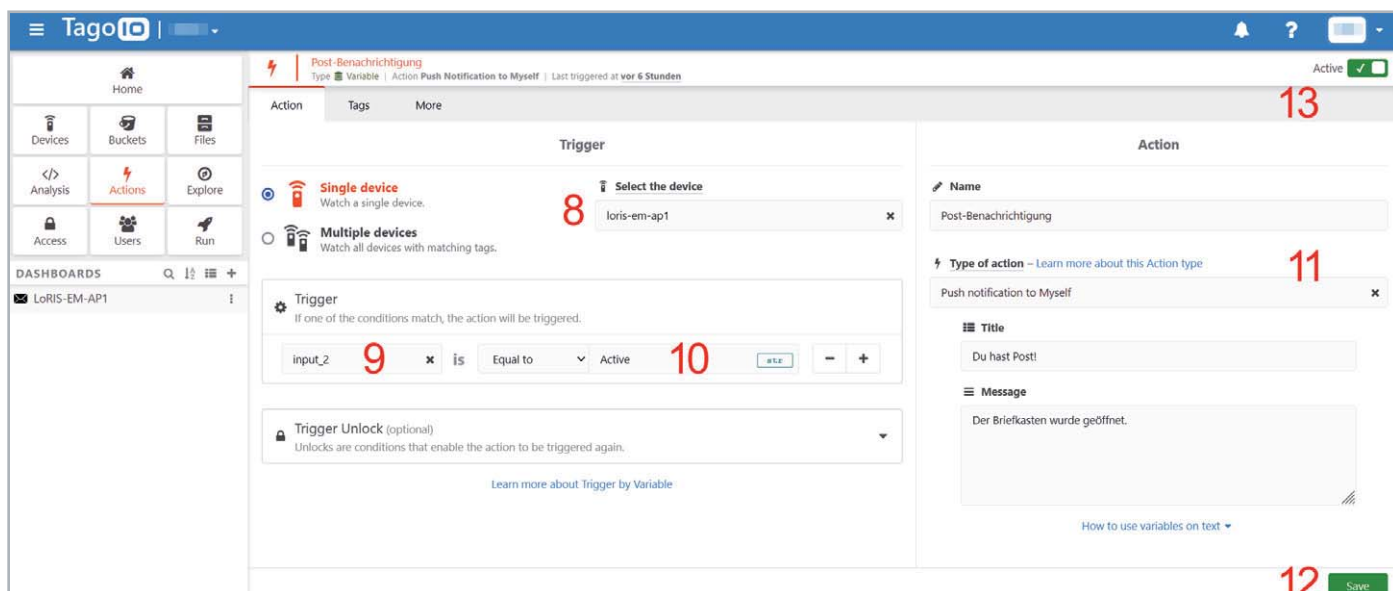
TagoIO |

Home

Devices
Buckets
Files
Analysis
Actions
Explore
Access
Users
Run

DASHBOARDS

LoRIS-EM-AP1

Post-Benachrichtigung
Type Variable | Action Push Notification to Myself | Last triggered at vor 6 Stunden

Active

13

Action
Tags
More

Trigger

Single device
Watch a single device.

Multiple devices
Watch all devices with matching tags.

8

Select the device
loris-em-ap1

Trigger
If one of the conditions match, the action will be triggered.

input_2
9
is
Equal to
Active
10
abc

Trigger Unlock (optional)
Unlocks are conditions that enable the action to be triggered again.

Learn more about Trigger by Variable

Action

Name
Post-Benachrichtigung

Type of action – Learn more about this Action type
11
Push notification to Myself

Title
Du hast Post!

Message
Der Briefkasten wurde geöffnet.

How to use variables on text

12
Save